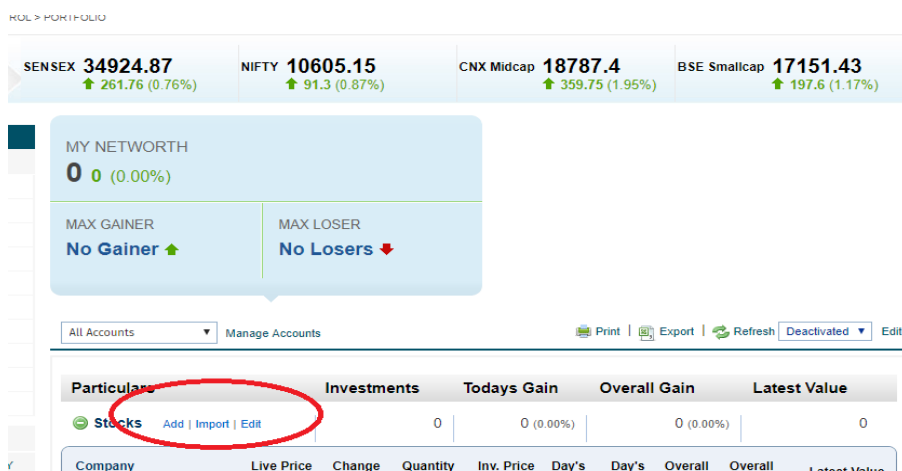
ROL > PORTFOLIO

SENSEX 34924.87
261.76 (0.76%)

NIFTY 10605.15
91.3 (0.87%)

CNX Midcap 18787.4
359.75 (1.95%)

BSE Smallcap 17151.43
197.6 (1.17%)

MY NETWORTH
0 0 (0.00%)

MAX GAINER
No Gainer

MAX LOSER
No Losers

All Accounts
Manage Accounts

Print | Export | Refresh Deactivated | Edit

| Particulars | Investments | Todays Gain | Overall Gain | Latest Value |
|---|---|---|---|---|
| Stocks Add \| Import \| Edit | 0 | 0 (0.00%) | 0 (0.00%) | 0 |

Company Live Price Change Quantity Inv. Price Day's Day's Overall Overall Latest Value